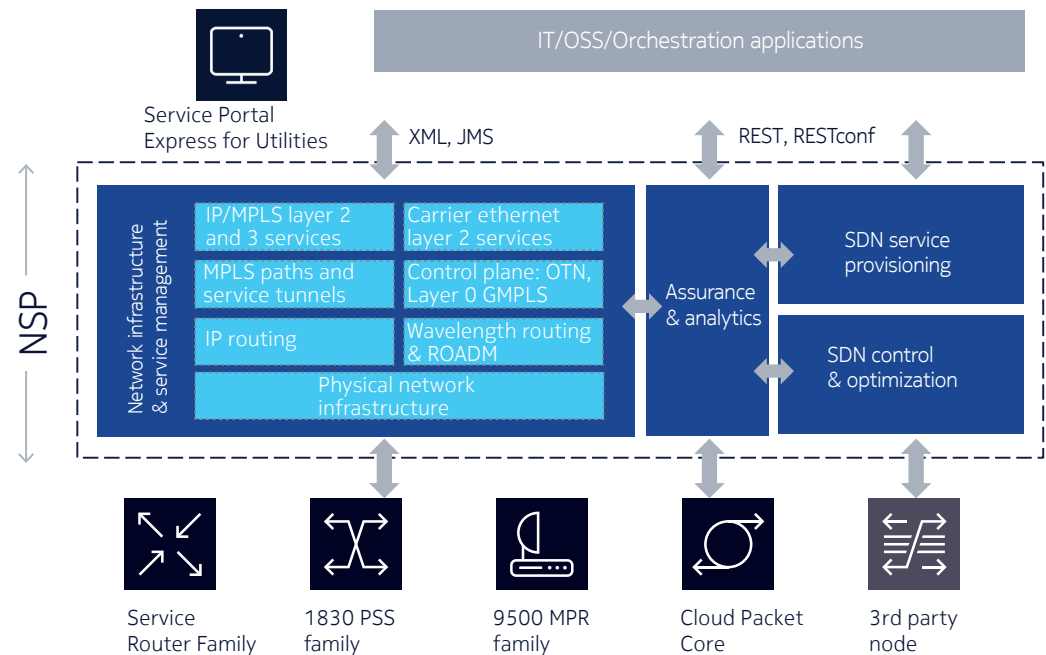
IT/OSS/Orchestration applications

Service Portal Express for Utilities

XML, JMS

REST, RESTconf

NSP

Network infrastructure & service management

IP/MPLS layer 2 and 3 services

Carrier ethernet layer 2 services

MPLS paths and service tunnels

Control plane: OTN, Layer 0 GMPLS

IP routing

Wavelength routing & ROADM

Physical network infrastructure

Assurance & analytics

SDN service provisioning

SDN control & optimization

Service Router Family

1830 PSS family

9500 MPR family

Cloud Packet Core

3rd party node